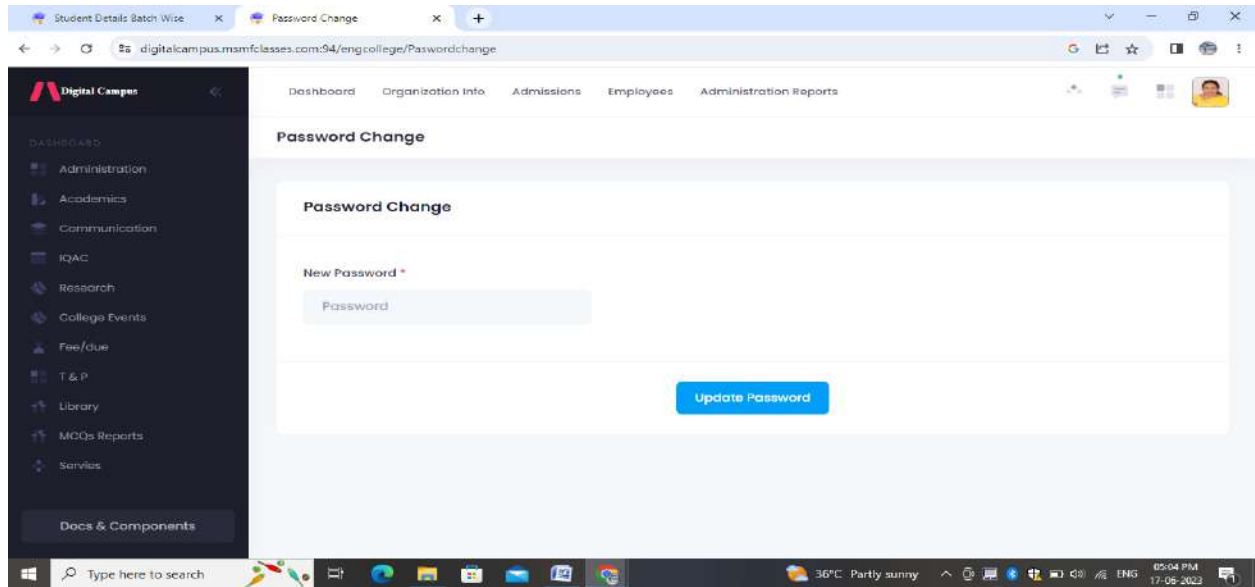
Student Details Batch Wise
Password Change
digitalcampus.msmfclasses.com:94/engcollege/Paswordchange

Digital Campus

Dashboard Organization Info Admissions Employees Administration Reports

DASHBOARD
Administration
Academics
Communication
IQAC
Research
College Events
Fee/due
T&P
Library
MCQs Reports
Servies

Docs & Components

Password Change

Password Change

New Password *

Password

Update Password

Type here to search
36°C Partly sunny
ENG
05:04 PM
17-06-2023